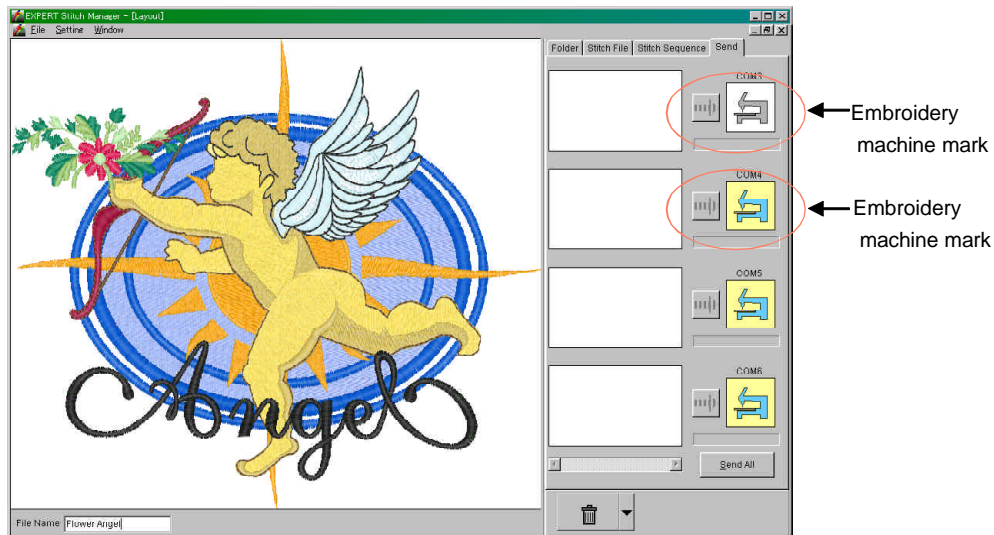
EXPERT Stitch Manager - [Layout]

File Setting Window

Folder | Stitch File | Stitch Sequence | Send

COM3

Embroidery machine mark

COM4

Embroidery machine mark

COM5

COM6

Send All

Angel

File Name Flower Angel